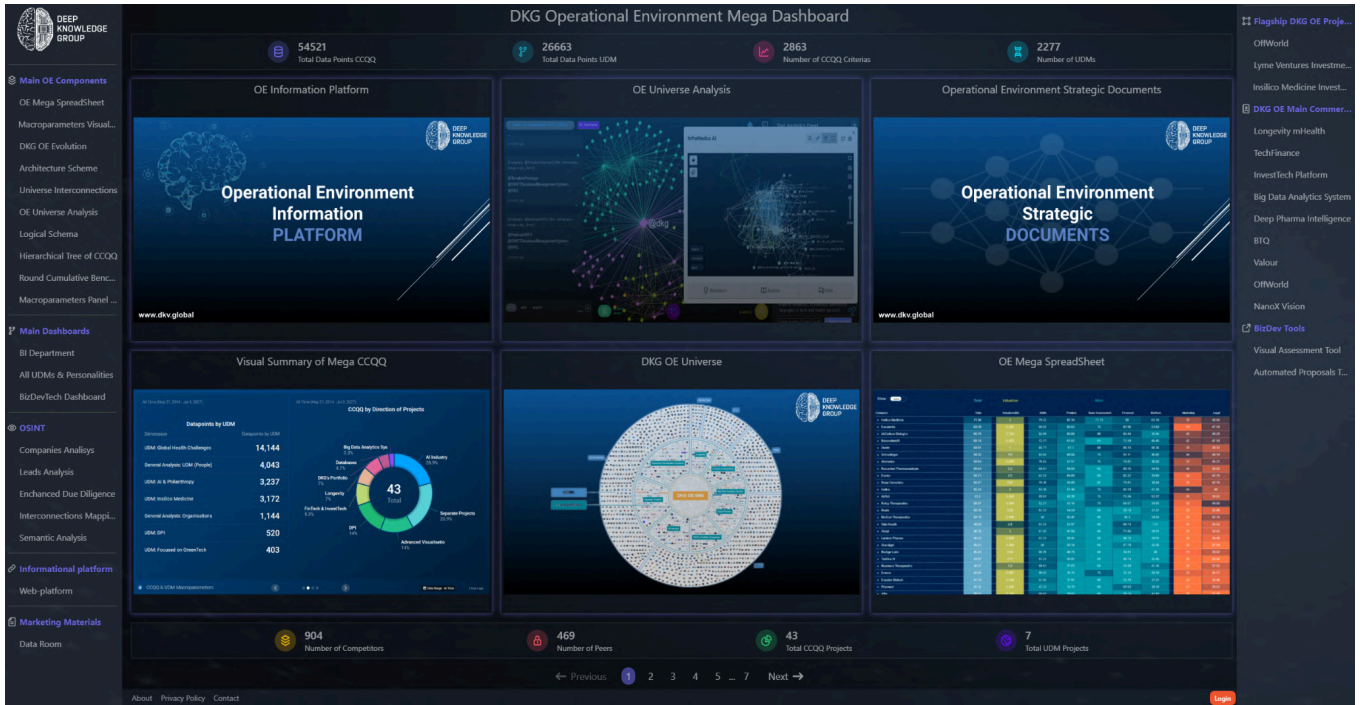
DEEP KNOWLEDGE GROUP

Main OE Components
OE Mega SpreadSheet
Macroparameters Visual...
DKG OE Evolution
Architecture Scheme
Universe Interconnections
OE Universe Analysis
Logical Schema
Hierarchical Tree of CCQQ
Round Cumulative Benc...
Macroparameters Panel ...

Main Dashboards
BI Department
All UDMs & Personalities
BizDevTech Dashboard

OSINT
Companies Analisys
Leads Analysis
Enchanced Due Diligence
Interconnections Mappi...
Semantic Analysis

Informational platform
Web-platform

Marketing Materials
Data Room

DKG Operational Environment Mega Dashboard

54521
Total Data Points CCQQ

26663
Total Data Points UDM

2863
Number of CCQQ Criterias

2277
Number of UDMs

OE Information Platform

DEEP KNOWLEDGE GROUP
Operational Environment Information PLATFORM
www.dkv.global

OE Universe Analysis

Operational Environment Strategic Documents

DEEP KNOWLEDGE GROUP
Operational Environment Strategic DOCUMENTS
www.dkv.global

Visual Summary of Mega CCQQ

Datapoints by UDM
| Directories | Datapoints by UDM |
|---|---|
| UDM: Global Health Challenges | 14,144 |
| General Analysis: UDM (People) | 4,043 |
| UDM: AI & Philanthropy | 3,237 |
| UDM: Insilico Medicine | 3,172 |
| General Analysis Organisations | 1,144 |
| UDM: SPI | 520 |
| UDM: Focused on GreenTech | 403 |

CCQQ by Direction of Projects
Big Data Analytics Sys
Databases
DKG's Portfolio
Longevity
FinTech & InvestTech
SPI
AI Industry
Separate Projects
Advanced Visualisatio
43
Total

DKG OE Universe

DEEP KNOWLEDGE GROUP

OE Mega SpreadSheet

904
Number of Competitors

469
Number of Peers

43
Total CCQQ Projects

7
Total UDM Projects

← Previous 1 2 3 4 5 ... 7 Next →

About Privacy Policy Contact

Flagship DKG OE Proje...
OffWorld
Lyme Ventures Investme...
Insilico Medicine Invest...

DKG OE Main Commer...
Longevity mHealth
TechFinance
InvestTech Platform
Big Data Analytics System
Deep Pharma Intelligence
BTQ
Valour
OffWorld
NanoX Vision

BizDev Tools
Visual Assessment Tool
Automated Proposals T...

Login